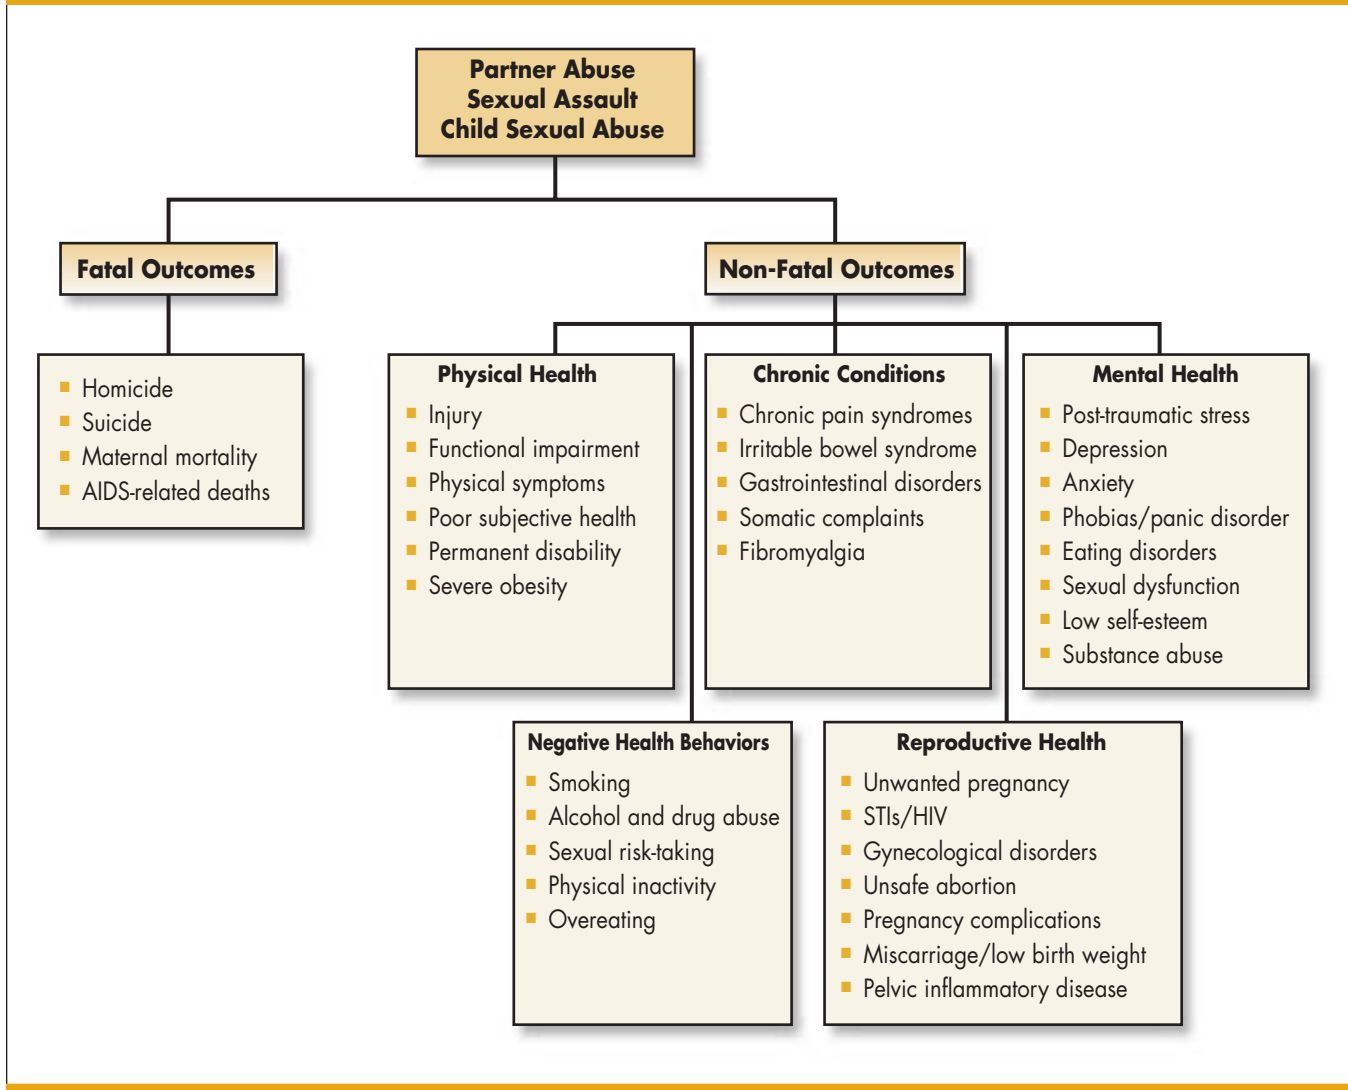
Partner Abuse
Sexual Assault
Child Sexual Abuse

Fatal Outcomes

Non-Fatal Outcomes

- Homicide
- Suicide
- Maternal mortality
- AIDS-related deaths

Physical Health
- Injury
- Functional impairment
- Physical symptoms
- Poor subjective health
- Permanent disability
- Severe obesity

Chronic Conditions
- Chronic pain syndromes
- Irritable bowel syndrome
- Gastrointestinal disorders
- Somatic complaints
- Fibromyalgia

Mental Health
- Post-traumatic stress
- Depression
- Anxiety
- Phobias/panic disorder
- Eating disorders
- Sexual dysfunction
- Low self-esteem
- Substance abuse

Negative Health Behaviors
- Smoking
- Alcohol and drug abuse
- Sexual risk-taking
- Physical inactivity
- Overeating

Reproductive Health
- Unwanted pregnancy
- STIs/HIV
- Gynecological disorders
- Unsafe abortion
- Pregnancy complications
- Miscarriage/low birth weight
- Pelvic inflammatory disease